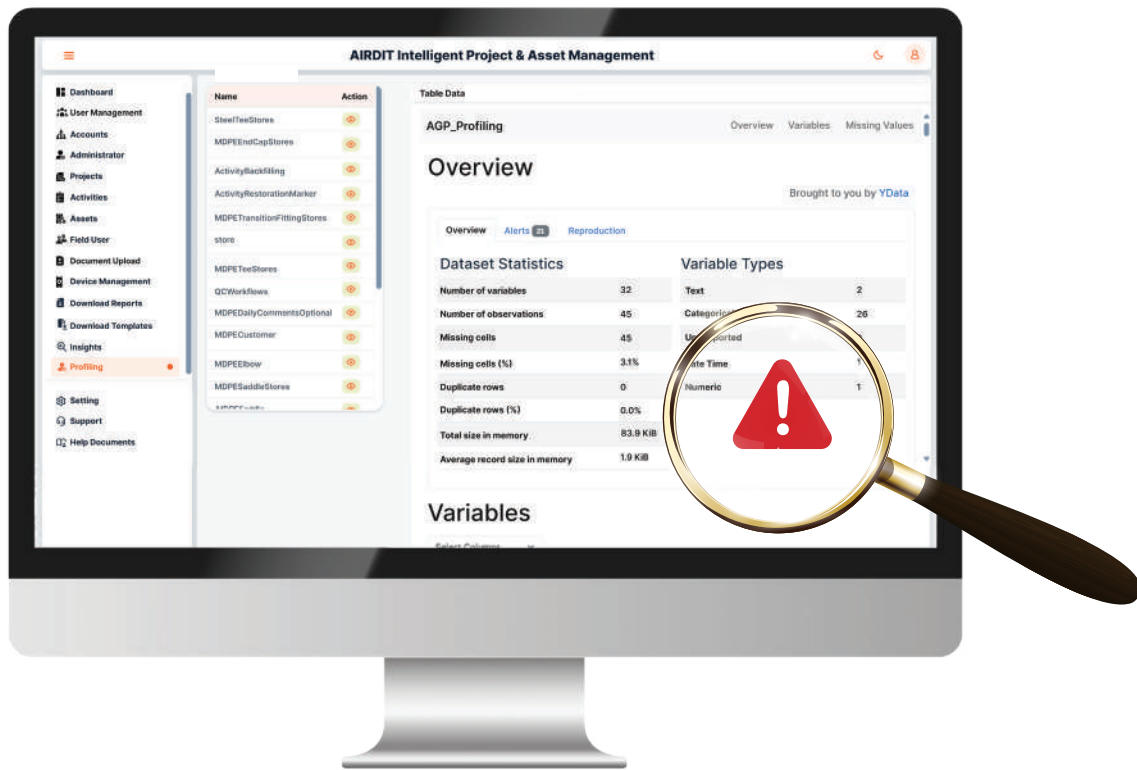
AIRDIT Intelligent Project & Asset Management

Dashboard
User Management
Accounts
Administrator
Projects
Activities
Assets
Field User
Document Upload
Device Management
Download Reports
Download Templates
Insights
Profiling

Setting
Support
Help Documents

| Name | Action |
|---|---|
| SteelTeeStores | |
| MDPEEndCapStores | |
| ActivityBackfilling | |
| ActivityRestorationMarker | |
| MDPETransitionFittingStores | |
| store | |
| MDPETeeStores | |
| QCWorkflows | |
| MDPEDailyCommentsOptional | |
| MDPECustomer | |
| MDPEElbow | |
| MDPESaddleStores | |
| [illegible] | |

Table Data

AGP_Profiling
Overview Variables Missing Values

Overview

Brought to you by YData

Overview Alerts 21 Reproduction

Dataset Statistics

| | |
|---|---|
| Number of variables | 32 |
| Number of observations | 45 |
| Missing cells | 45 |
| Missing cells (%) | 3.1% |
| Duplicate rows | 0 |
| Duplicate rows (%) | 0.0% |
| Total size in memory | 83.9 KiB |
| Average record size in memory | 1.9 KiB |

Variable Types

| | |
|---|---|
| Text | 2 |
| Categoric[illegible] | 26 |
| Un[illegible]ported | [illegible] |
| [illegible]ate Time | 1 |
| Numeric | 1 |

Variables

Select Columns